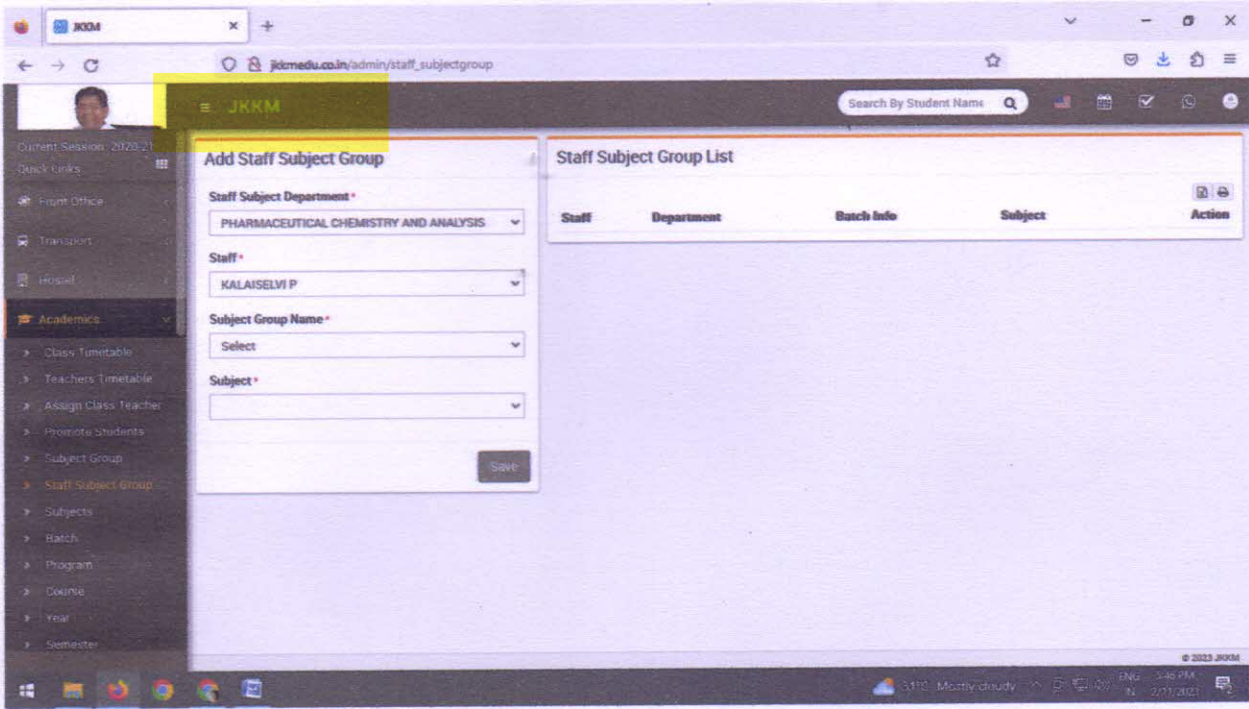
JKKM

jkkmedu.co.in/admin/staff_subjectgroup

≡ JKKM

Search By Student Name

Current Session: 2020-21
Quick Links

Front Office
Transport
Hostel
Academics
Class Timetable
Teachers Timetable
Assign Class Teacher
Promote Students
Subject Group
Staff Subject Group
Subjects
Batch
Program
Course
Year
Semester

Add Staff Subject Group

Staff Subject Department *
PHARMACEUTICAL CHEMISTRY AND ANALYSIS

Staff *
KALAISELVI P

Subject Group Name *
Select

Subject *

Save

Staff Subject Group List

| Staff | Department | Batch Info | Subject | Action |
|---|---|---|---|---|

© 2023 JKKM

31°C Mostly cloudy
ENG IN 3:46 PM 2/21/2023